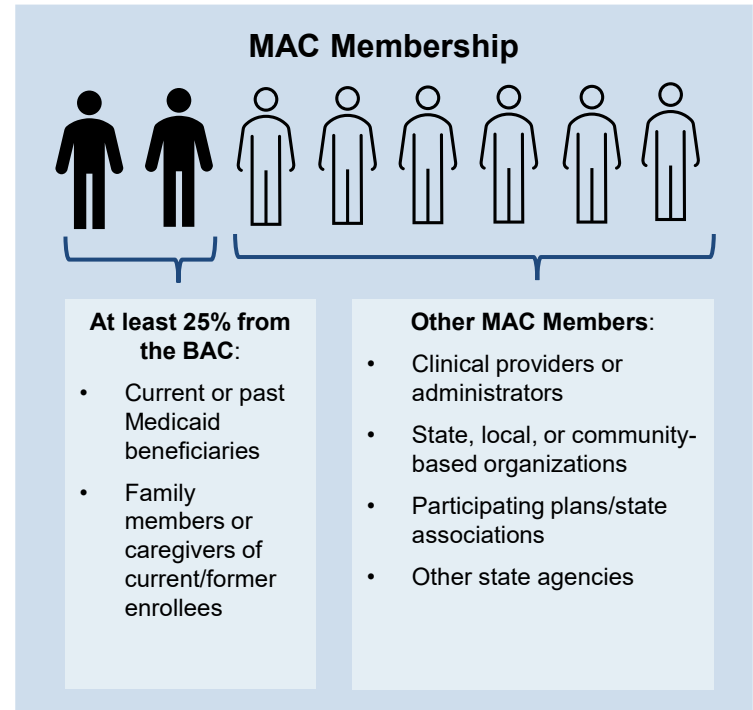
MAC Membership

At least 25% from the BAC:

- Current or past Medicaid beneficiaries
- Family members or caregivers of current/former enrollees

Other MAC Members:

- Clinical providers or administrators
- State, local, or community-based organizations
- Participating plans/state associations
- Other state agencies